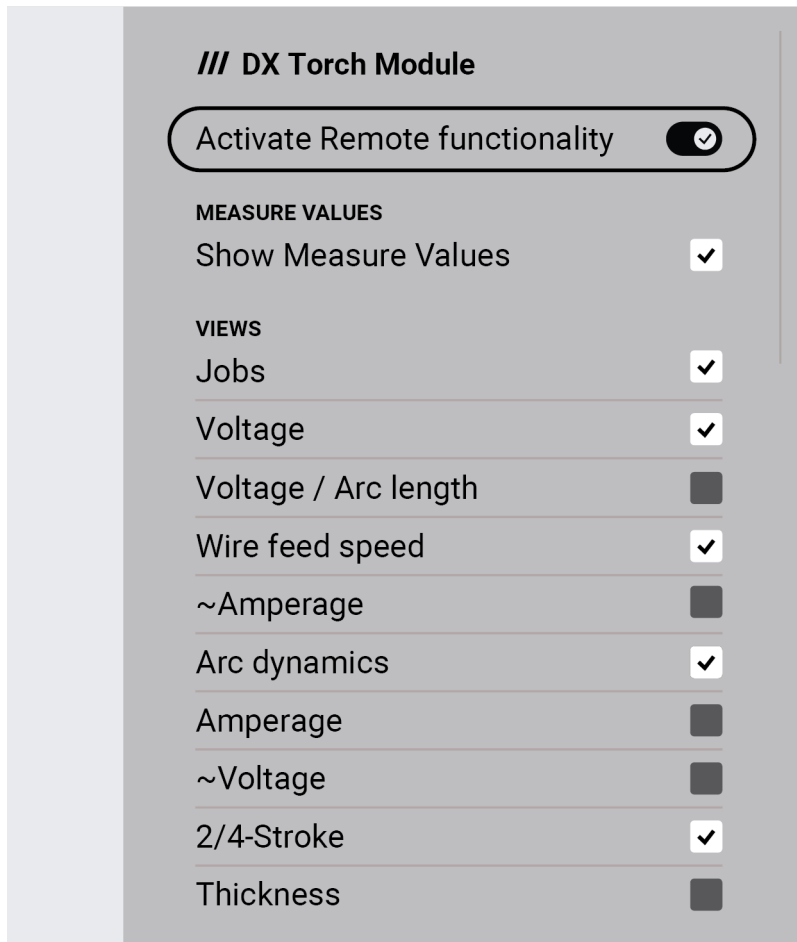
/// DX Torch Module

Activate Remote functionality

MEASURE VALUES

Show Measure Values

VIEWS

Jobs

Voltage

Voltage / Arc length

Wire feed speed

~Amperage

Arc dynamics

Amperage

~Voltage

2/4-Stroke

Thickness